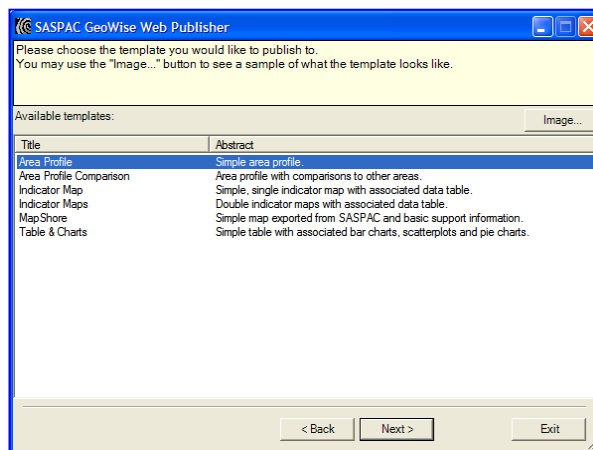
SASPAC GeoWise Web Publisher

Please choose the template you would like to publish to.
You may use the "Image..." button to see a sample of what the template looks like.

Available templates:

Image...

| Title | Abstract |
|---|---|
| Area Profile | Simple area profile. |
| Area Profile Comparison | Area profile with comparisons to other areas. |
| Indicator Map | Simple, single indicator map with associated data table. |
| Indicator Maps | Double indicator maps with associated data table. |
| MapShore | Simple map exported from SASPAC and basic support information. |
| Table & Charts | Simple table with associated bar charts, scatterplots and pie charts. |

< Back
Next >
Exit